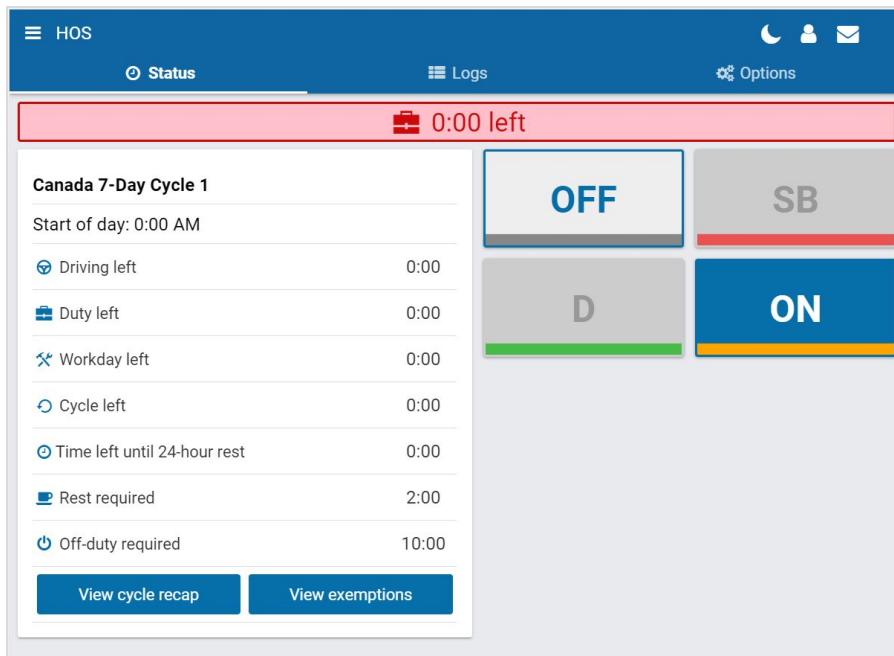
HOS

Status
Logs
Options

0:00 left

Canada 7-Day Cycle 1

Start of day: 0:00 AM

| | |
|---|---|
| Driving left | 0:00 |
| Duty left | 0:00 |
| Workday left | 0:00 |
| Cycle left | 0:00 |
| Time left until 24-hour rest | 0:00 |
| Rest required | 2:00 |
| Off-duty required | 10:00 |

View cycle recap
View exemptions

OFF
SB
D
ON